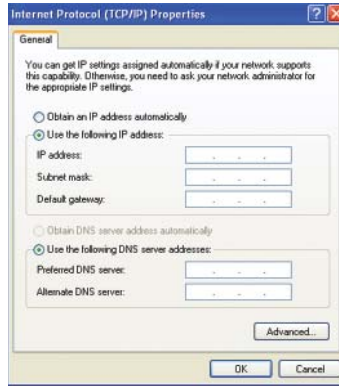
Internet Protocol (TCP/IP) Properties

General

You can get IP settings assigned automatically if your network supports this capability. Otherwise, you need to ask your network administrator for the appropriate IP settings.

Obtain an IP address automatically

Use the following IP address:

IP address:

Subnet mask:

Default gateway:

Obtain DNS server address automatically

Use the following DNS server addresses:

Preferred DNS server:

Alternate DNS server:

Advanced...

OK

Cancel